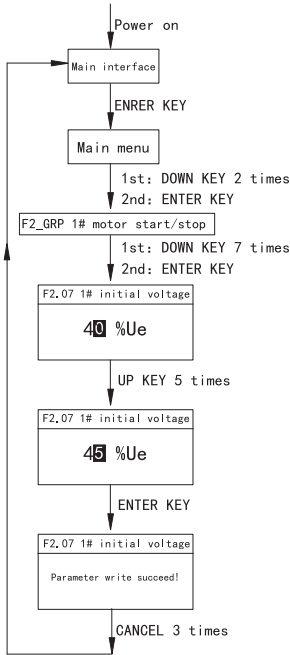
Power on

Main interface

ENRER KEY

Main menu

1st: DOWN KEY 2 times
2nd: ENTER KEY

F2_GRP 1# motor start/stop

1st: DOWN KEY 7 times
2nd: ENTER KEY

F2.07 1# initial voltage

40 %Ue

UP KEY 5 times

F2.07 1# initial voltage

45 %Ue

ENTER KEY

F2.07 1# initial voltage

Parameter write succeed!

CANCEL 3 times